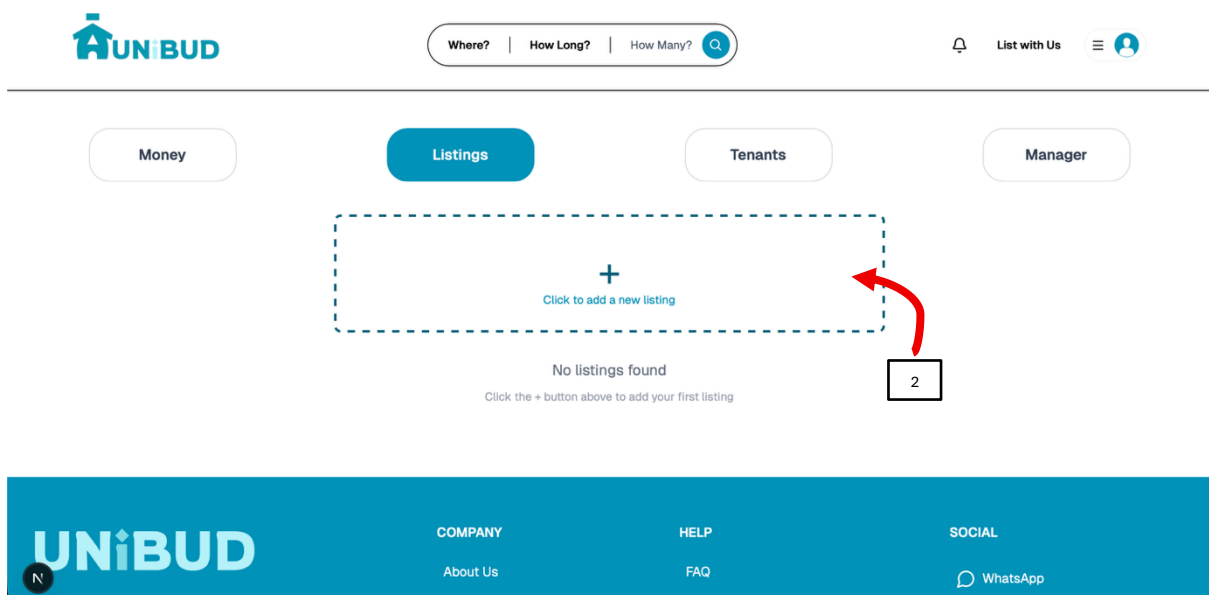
UNIBUD

Where? | How Long? | How Many?

List with Us

Money

Listings

Tenants

Manager

+

Click to add a new listing

No listings found

Click the + button above to add your first listing

2

UNIBUD

N

COMPANY

About Us

HELP

FAQ

SOCIAL

WhatsApp